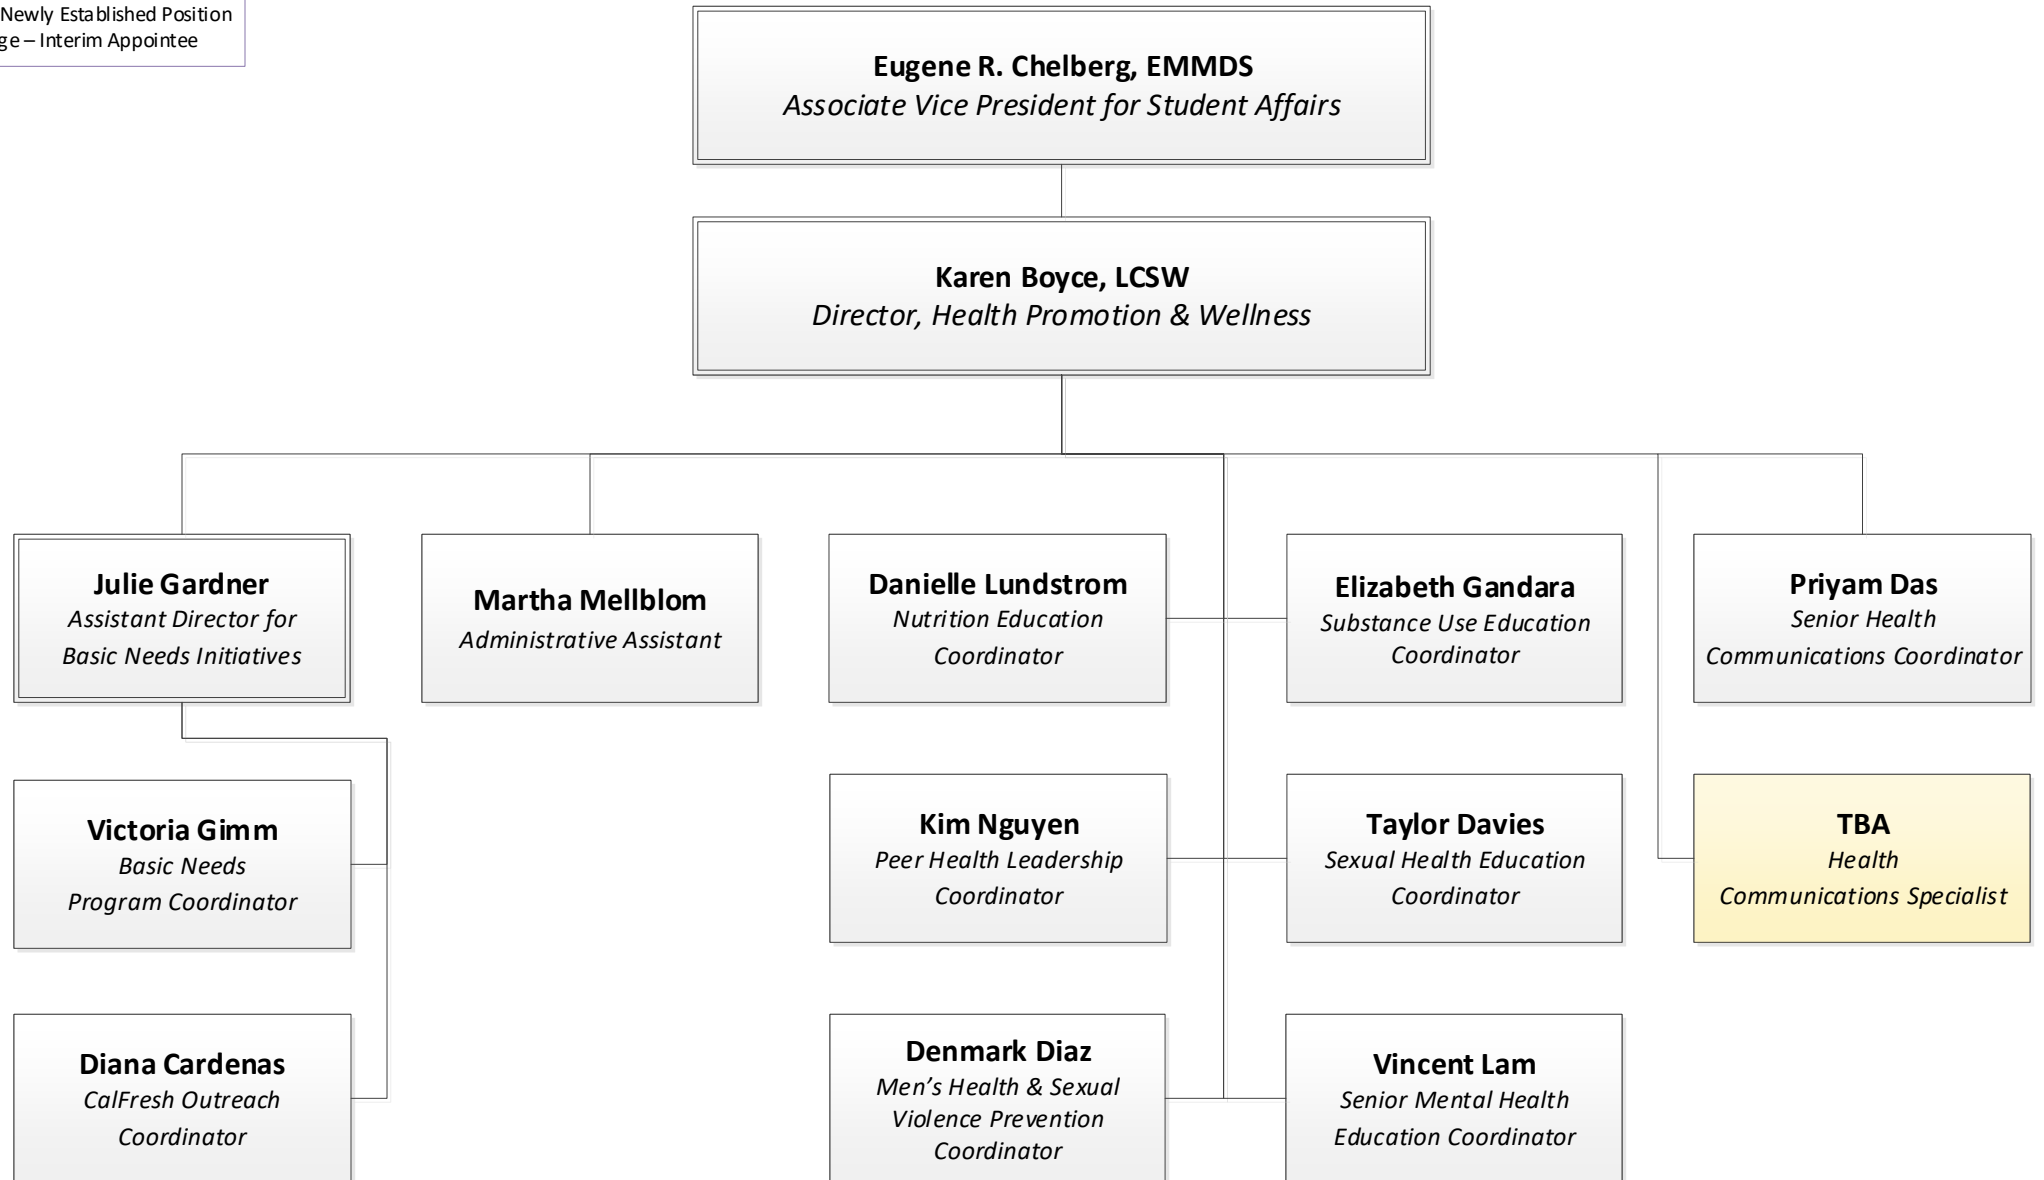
Newly Established Position
ge – Interim Appointee

**Eugene R. Chelberg, EMMDS**
*Associate Vice President for Student Affairs*

**Karen Boyce, LCSW**
*Director, Health Promotion & Wellness*

**Julie Gardner**
*Assistant Director for Basic Needs Initiatives*

**Martha Mellblom**
*Administrative Assistant*

**Danielle Lundstrom**
*Nutrition Education Coordinator*

**Elizabeth Gandara**
*Substance Use Education Coordinator*

**Priyam Das**
*Senior Health Communications Coordinator*

**Victoria Gimm**
*Basic Needs Program Coordinator*

**Kim Nguyen**
*Peer Health Leadership Coordinator*

**Taylor Davies**
*Sexual Health Education Coordinator*

**TBA**
*Health Communications Specialist*

**Diana Cardenas**
*CalFresh Outreach Coordinator*

**Denmark Diaz**
*Men's Health & Sexual Violence Prevention Coordinator*

**Vincent Lam**
*Senior Mental Health Education Coordinator*